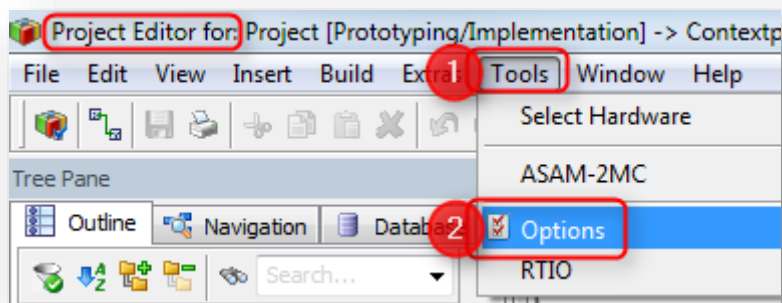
Project Editor for: Project [Prototyping/Implementation] -> Contextp

File Edit View Insert Build Extra 1 Tools Window Help

Select Hardware

ASAM-2MC

Tree Pane

Outline Navigation Databa 2 Options

Search...

RTIO